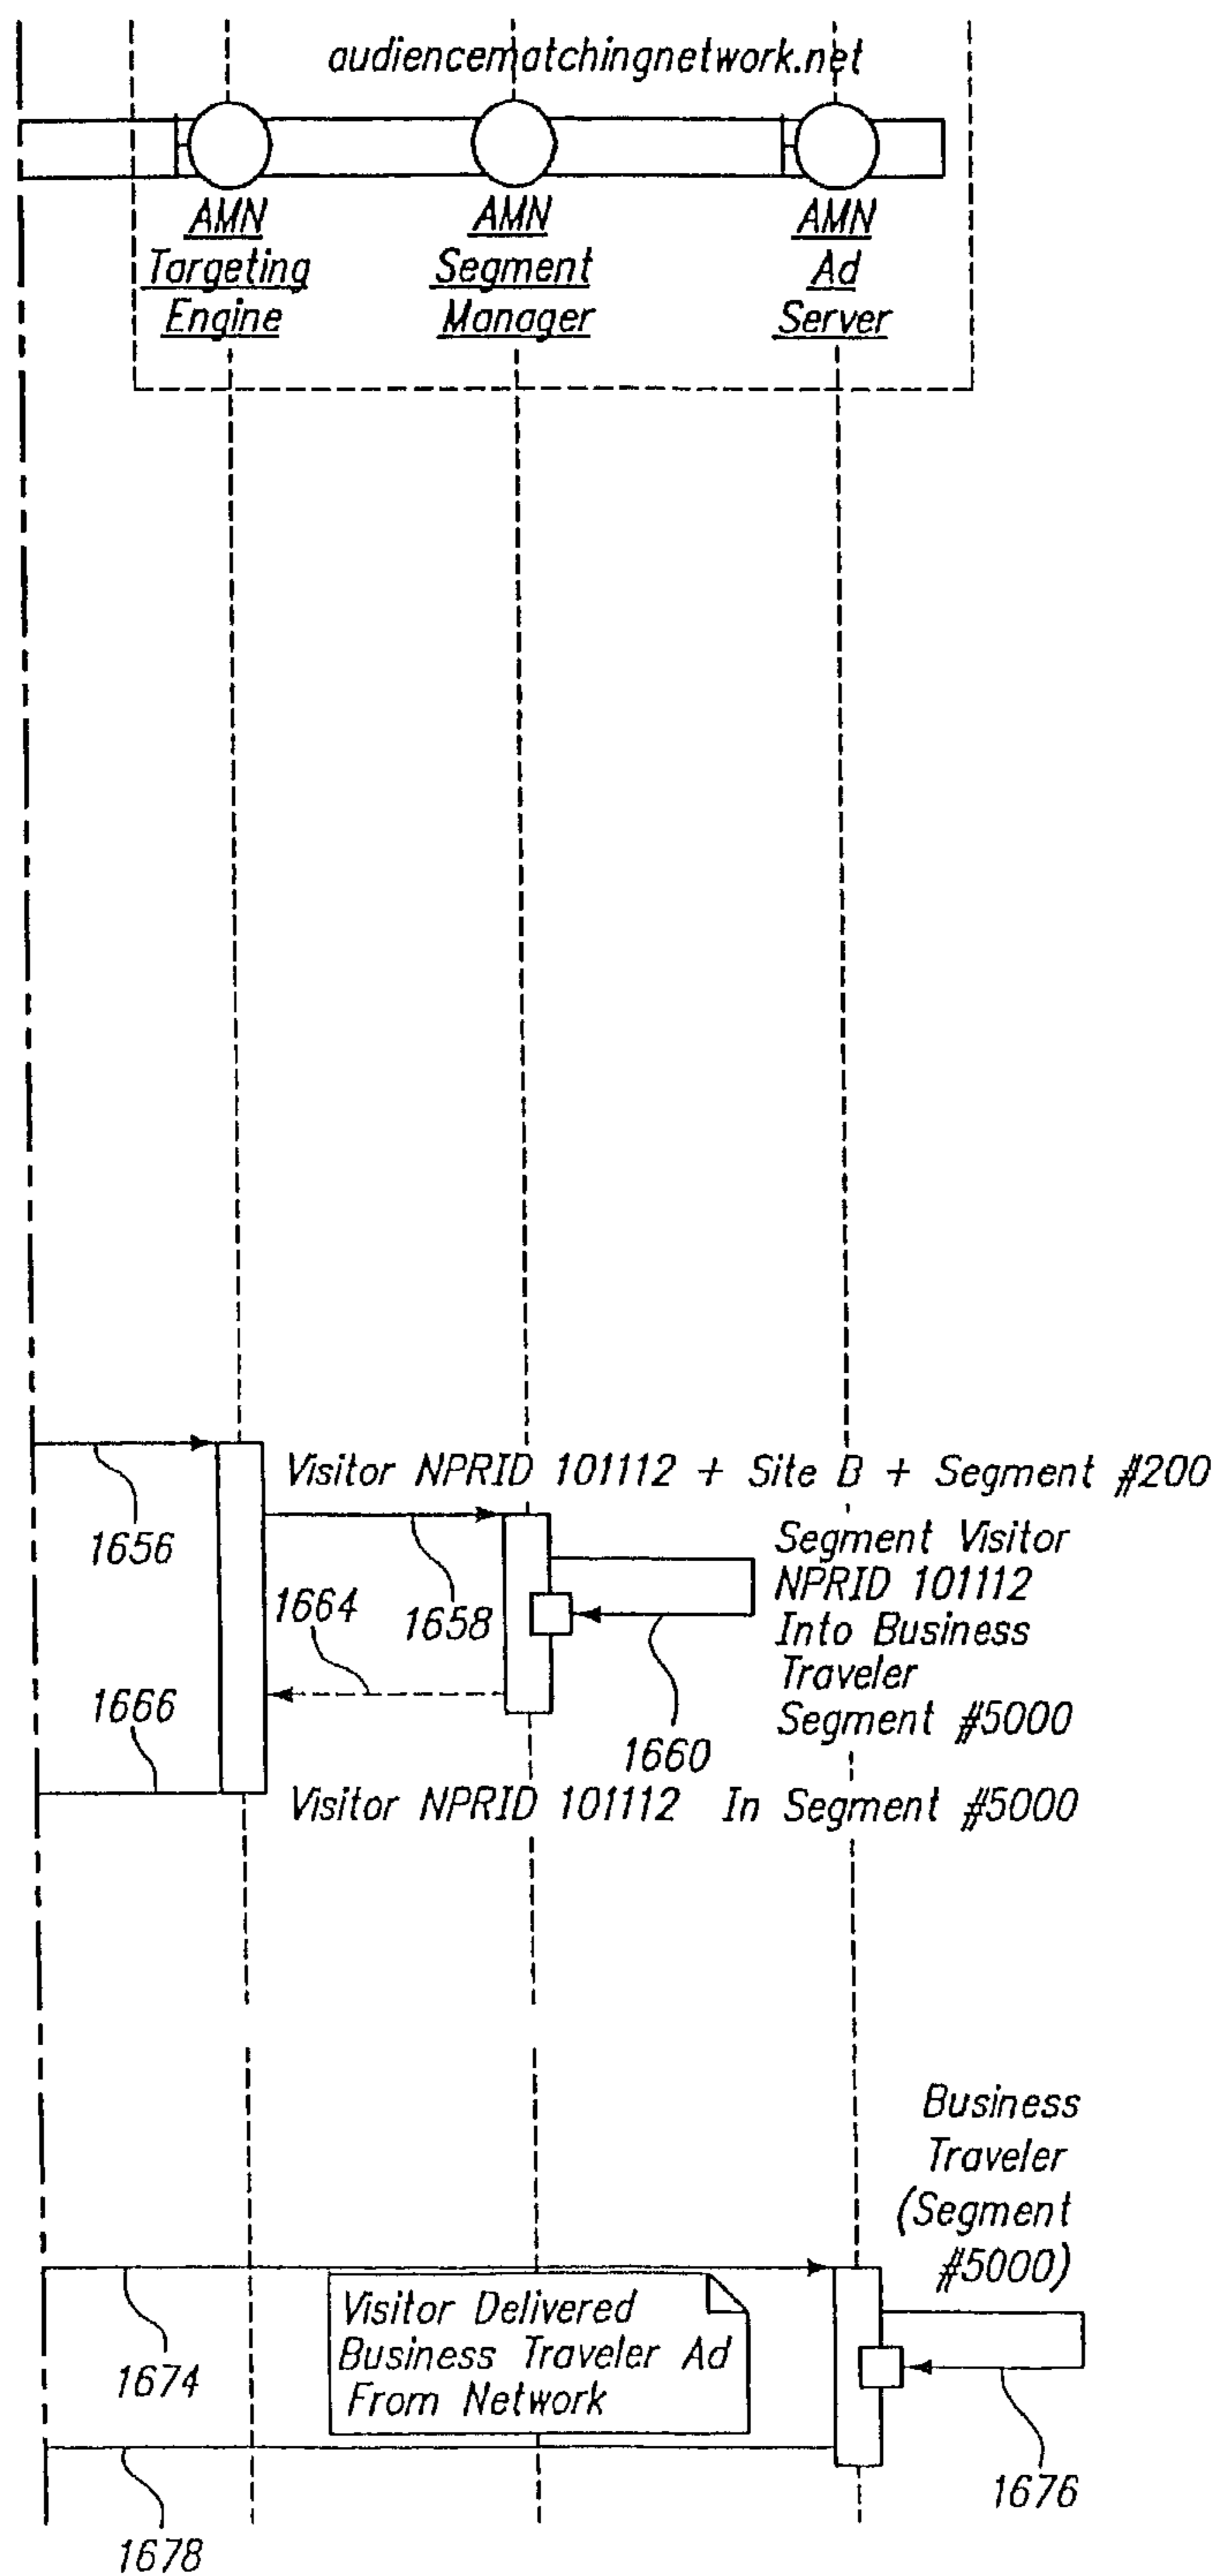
audiencematchingnetwork.net

AMN Targeting Engine

AMN Segment Manager

AMN Ad Server

Visitor NPRID 101112 + Site B + Segment #200

1656

Segment Visitor NPRID 101112 Into Business Traveler Segment #5000

1664

1658

1666

1660

Visitor NPRID 101112 In Segment #5000

Business Traveler (Segment #5000)

Visitor Delivered Business Traveler Ad From Network

1674

1676

1678